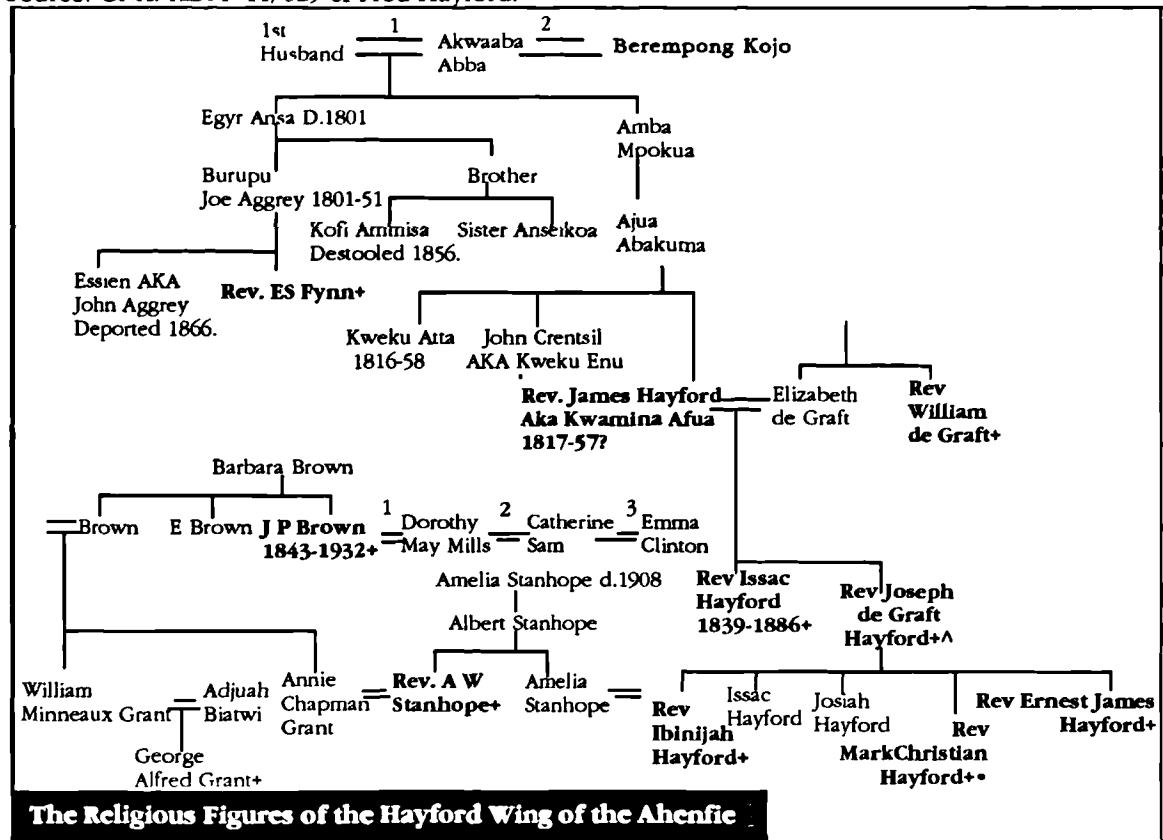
Source: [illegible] 11, 029 & Fred Hayford.

1st Husband
1
Akwaaba Abba
2
Berempong Kojo

Egyr Ansa D.1801
Amba Mpokua
Burupu Joe Aggrey 1801-51
Brother
Kofi Ammisa Destooled 1856.
Sister Anseikoa
Ajua Abakuma
Essien AKA John Aggrey Deported 1866.
Rev. ES Fynn+
Kweku Atta 1816-58
John Crentsil AKA Kweku Enu
Rev. James Hayford Aka Kwamina Afua 1817-57?
Elizabeth de Graft
Rev William de Graft+

Barbara Brown
Brown
E Brown
J P Brown 1843-1932+
1
Dorothy May Mills
2
Catherine Sam
3
Emma Clinton
Amelia Stanhope d.1908
Albert Stanhope
Rev Issac Hayford 1839-1886+
Rev Joseph de Graft Hayford+^
William Minneaux Grant
Adjuah Biatwi
George Alfred Grant+
Annie Chapman Grant
Rev. A W Stanhope+
Amelia Stanhope
Rev Ibinijah Hayford+
Issac Hayford
Josiah Hayford
Rev MarkChristian Hayford+•
Rev Ernest James Hayford+

The Religious Figures of the Hayford Wing of the Ahenfie